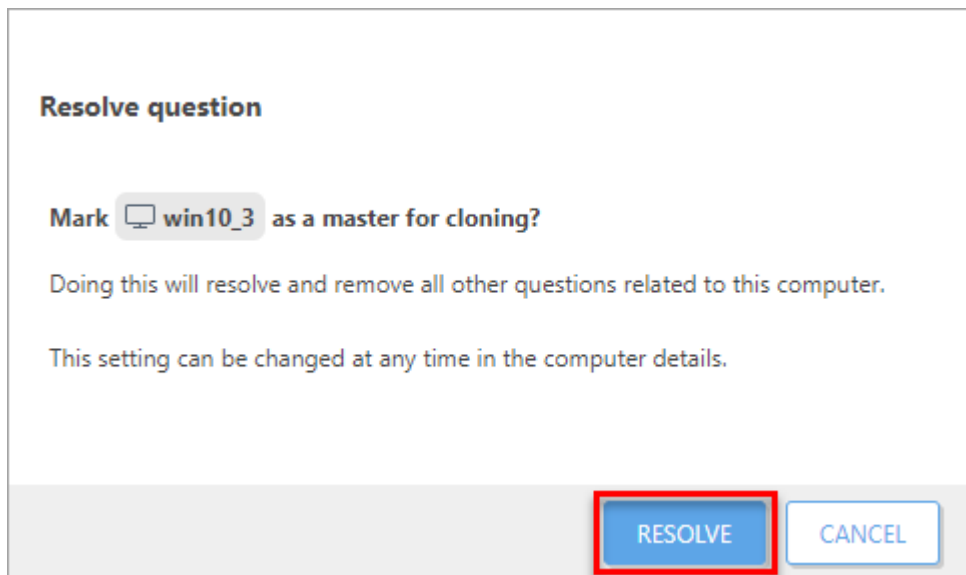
Resolve question

Mark win10_3 as a master for cloning?

Doing this will resolve and remove all other questions related to this computer.

This setting can be changed at any time in the computer details.

RESOLVE CANCEL